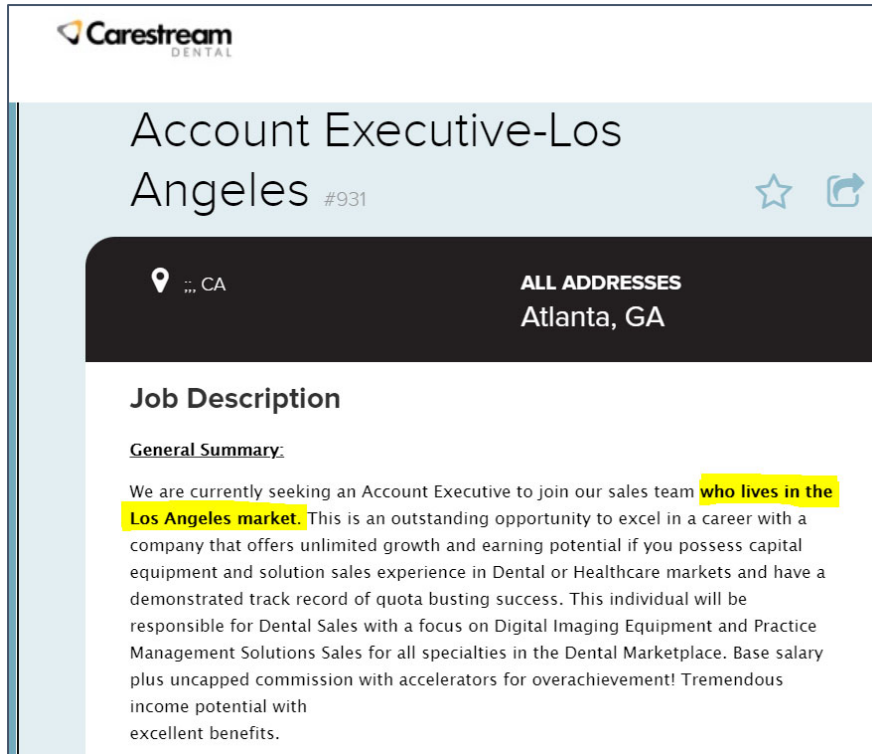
Carestream
DENTAL

Account Executive-Los Angeles #931

;;, CA

ALL ADDRESSES
Atlanta, GA

Job Description

General Summary:

We are currently seeking an Account Executive to join our sales team who lives in the Los Angeles market. This is an outstanding opportunity to excel in a career with a company that offers unlimited growth and earning potential if you possess capital equipment and solution sales experience in Dental or Healthcare markets and have a demonstrated track record of quota busting success. This individual will be responsible for Dental Sales with a focus on Digital Imaging Equipment and Practice Management Solutions Sales for all specialties in the Dental Marketplace. Base salary plus uncapped commission with accelerators for overachievement! Tremendous income potential with
excellent benefits.